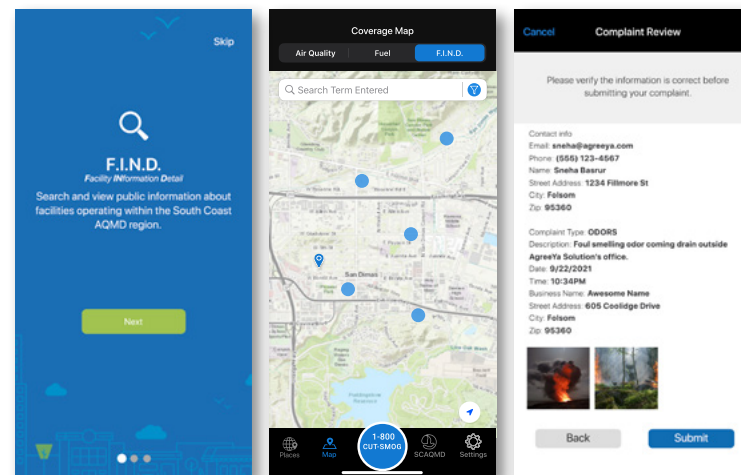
Skip

F.I.N.D.

Facility INformation Detail

Search and view public information about facilities operating within the South Coast AQMD region.

Next

Coverage Map

Air Quality

Fuel

F.I.N.D.

Search Term Entered

San Dimas

Places

Map

1-800 CUT-SMOG

SCAQMD

Settings

Cancel

Complaint Review

Please verify the information is correct before submitting your complaint.

Contact info

Email: sneha@agreeya.com

Phone: (555) 123-4567

Name: Sneha Basrur

Street Address: 1234 Fillmore St

City: Folsom

Zip: 95360

Complaint Type: ODORS

Description: Foul smelling odor coming drain outside AgreeYa Solution's office.

Date: 9/22/2021

Time: 10:34PM

Business Name: Awesome Name

Street Address: 605 Coolidge Drive

City: Folsom

Zip: 95360

Back

Submit